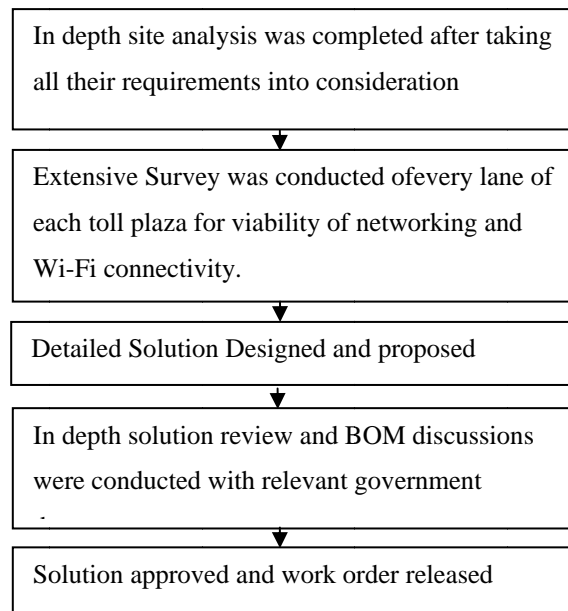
In depth site analysis was completed after taking all their requirements into consideration

Extensive Survey was conducted ofevery lane of each toll plaza for viability of networking and Wi-Fi connectivity.

Detailed Solution Designed and proposed

In depth solution review and BOM discussions were conducted with relevant government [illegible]

Solution approved and work order released